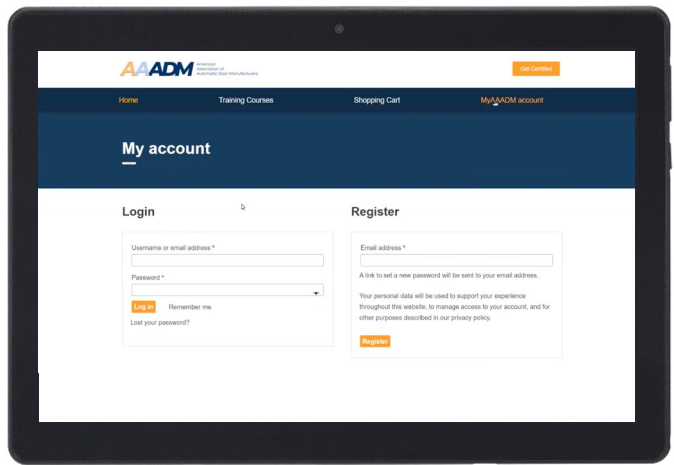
AAADM American Association of Automatic Door Manufacturers

Get Certified

Home Training Courses Shopping Cart MyAAADM account

My account

Login

Username or email address *

Password *

Log in Remember me

Lost your password?

Register

Email address *

A link to set a new password will be sent to your email address.

Your personal data will be used to support your experience throughout this website, to manage access to your account, and for other purposes described in our privacy policy.

Register